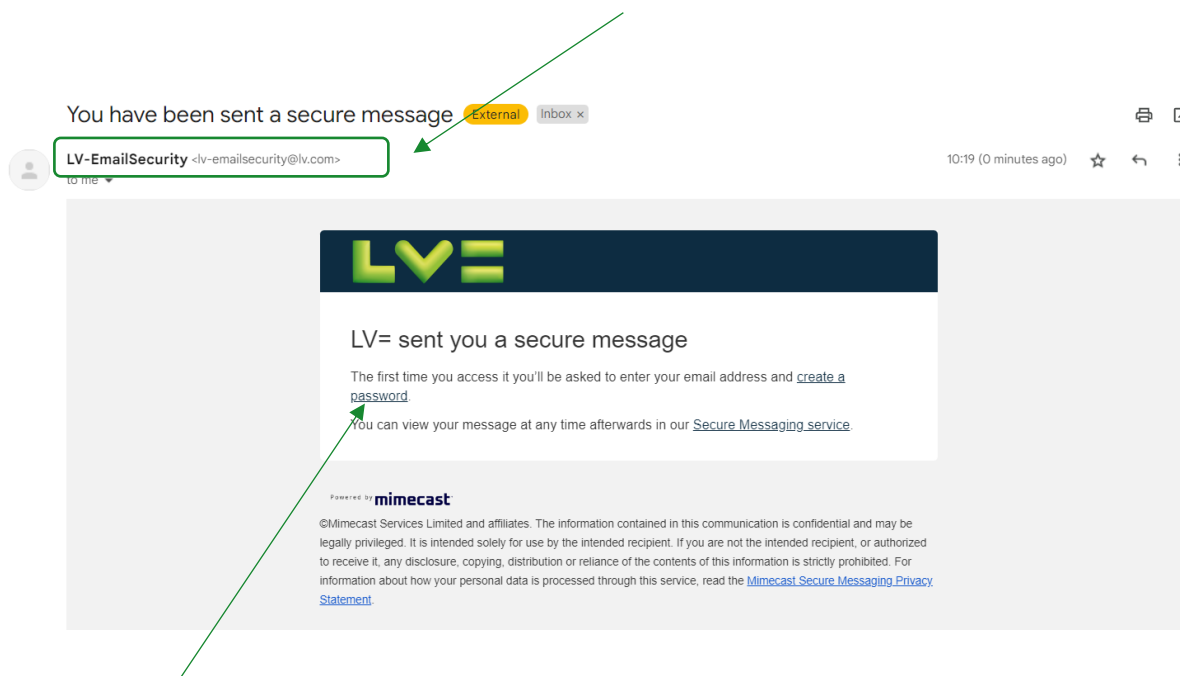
You have been sent a secure message External Inbox ×

LV-EmailSecurity <lv-emailsecurity@lv.com>
to me

10:19 (0 minutes ago)

LV=

LV= sent you a secure message

The first time you access it you'll be asked to enter your email address and create a password.

You can view your message at any time afterwards in our Secure Messaging service.

Powered by mimecast

©Mimecast Services Limited and affiliates. The information contained in this communication is confidential and may be legally privileged. It is intended solely for use by the intended recipient. If you are not the intended recipient, or authorized to receive it, any disclosure, copying, distribution or reliance of the contents of this information is strictly prohibited. For information about how your personal data is processed through this service, read the Mimecast Secure Messaging Privacy Statement.